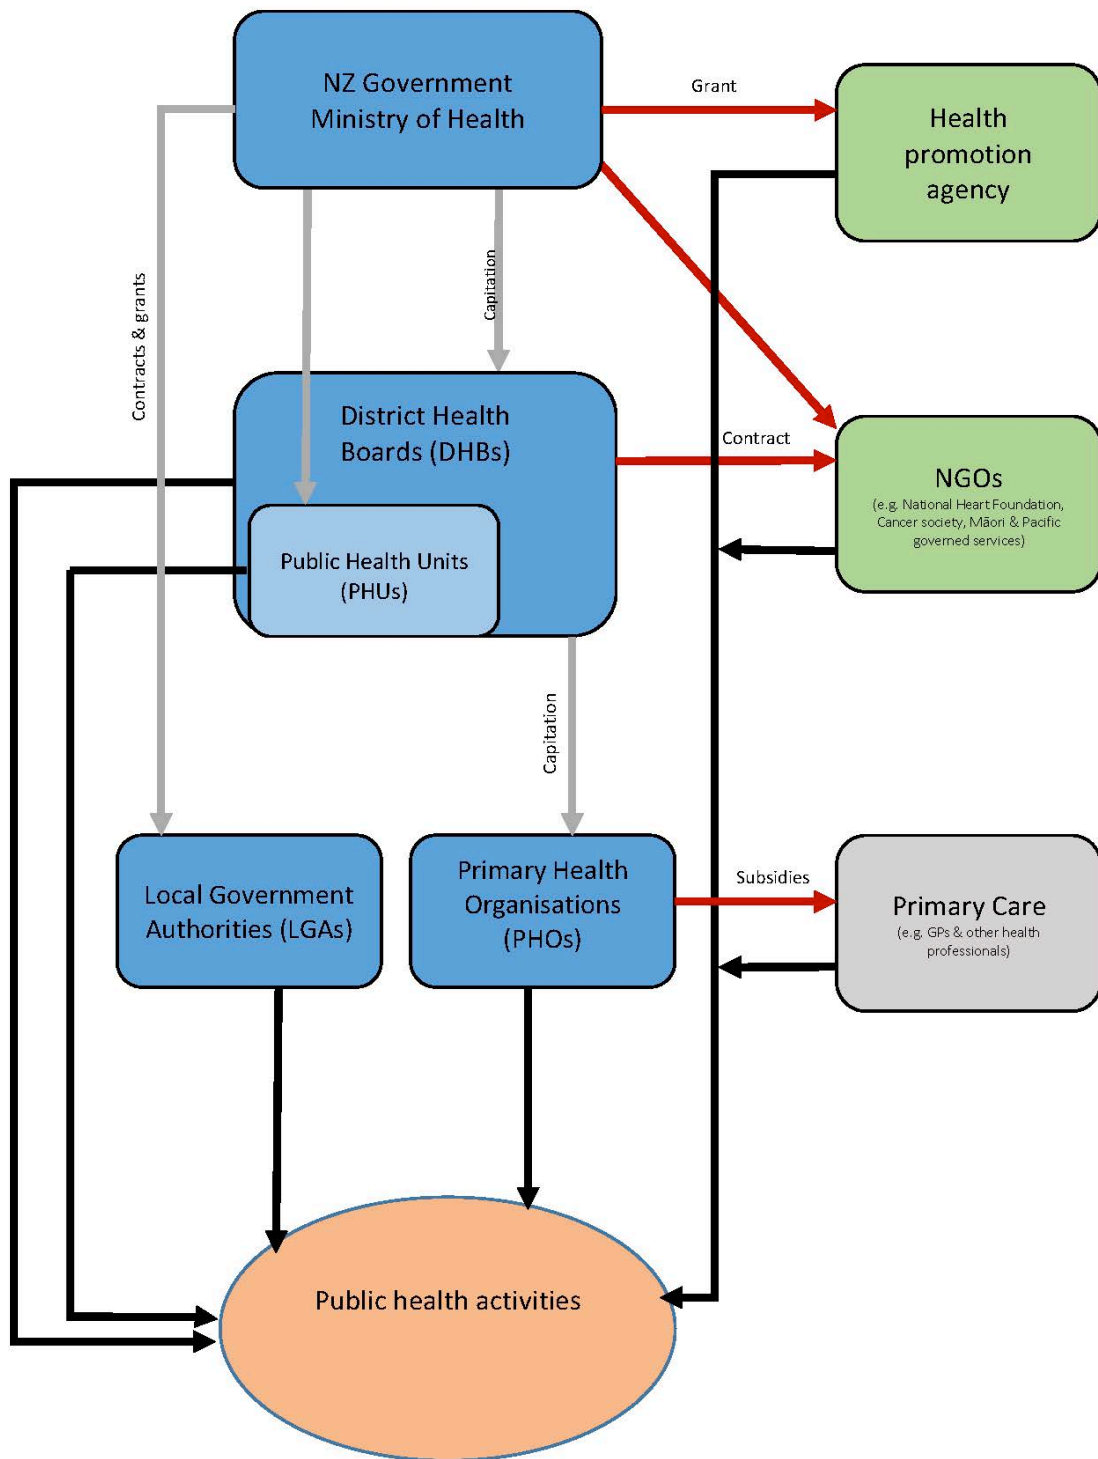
NZ Government
Ministry of Health

Grant

Health promotion agency

Contracts & grants

Capitation

District Health Boards (DHBs)

Contract

NGOs
(e.g. National Heart Foundation, Cancer society, Māori & Pacific governed services)

Public Health Units (PHUs)

Capitation

Local Government Authorities (LGAs)

Primary Health Organisations (PHOs)

Subsidies

Primary Care
(e.g. GPs & other health professionals)

Public health activities